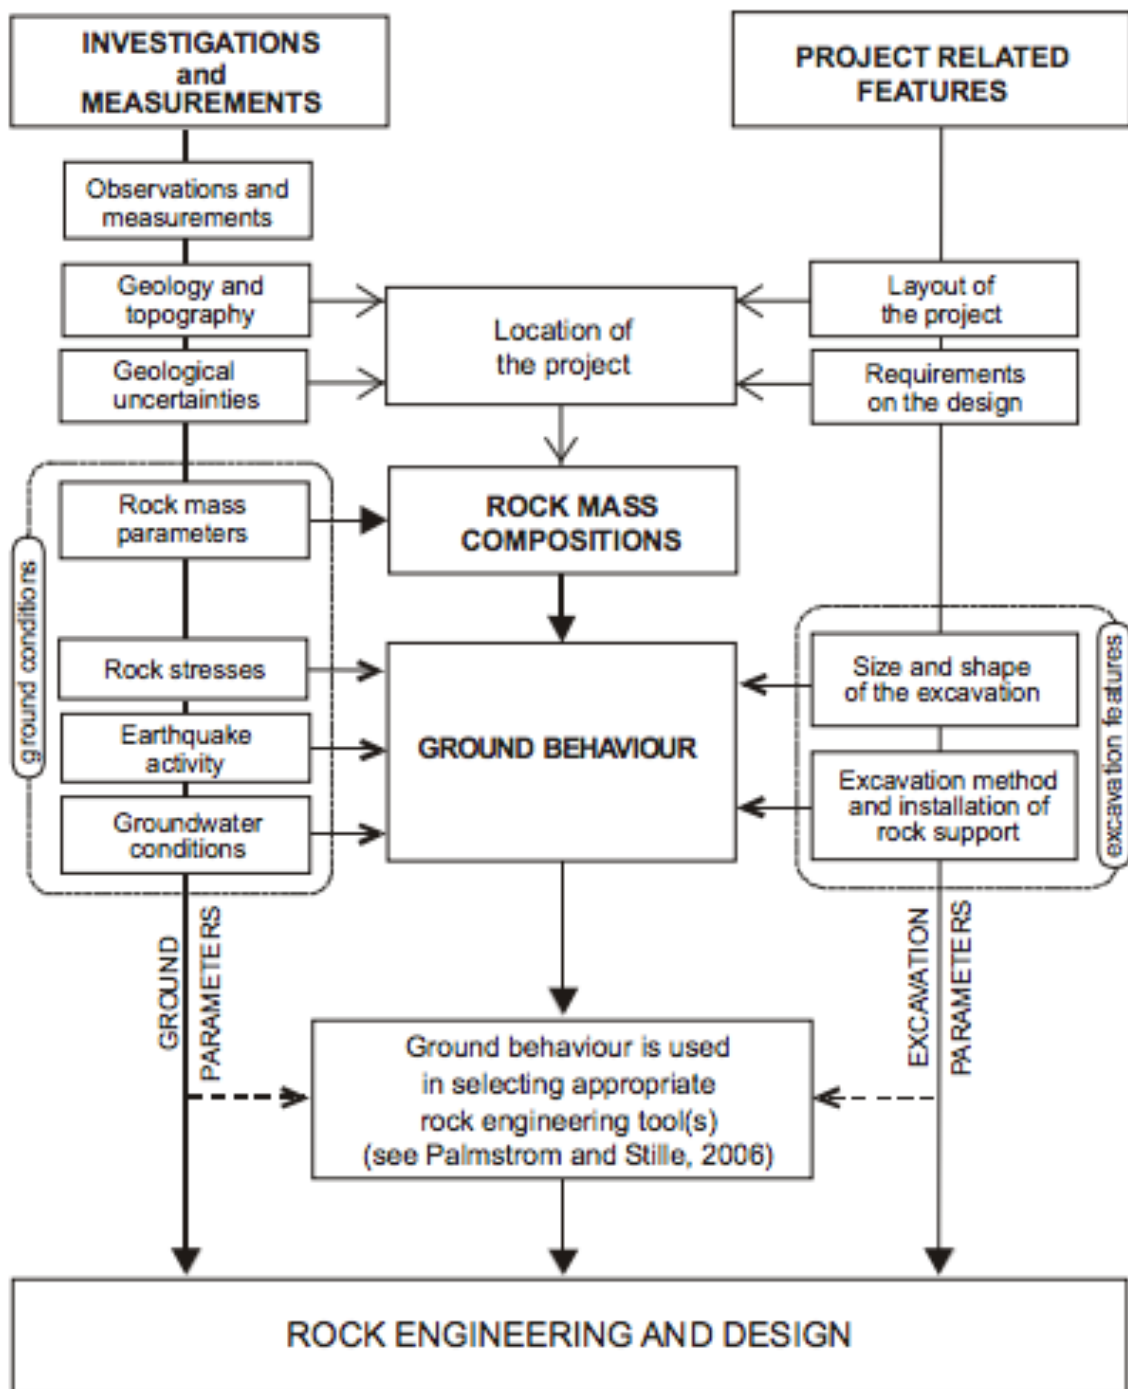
INVESTIGATIONS and MEASUREMENTS

PROJECT RELATED FEATURES

Observations and measurements

Geology and topography

Geological uncertainties

Location of the project

Layout of the project

Requirements on the design

ground conditions

Rock mass parameters

ROCK MASS COMPOSITIONS

Rock stresses

Earthquake activity

Groundwater conditions

GROUND BEHAVIOUR

Size and shape of the excavation

Excavation method and installation of rock support

excavation features

GROUND PARAMETERS

EXCAVATION PARAMETERS

Ground behaviour is used in selecting appropriate rock engineering tool(s) (see Palmstrom and Stille, 2006)

ROCK ENGINEERING AND DESIGN